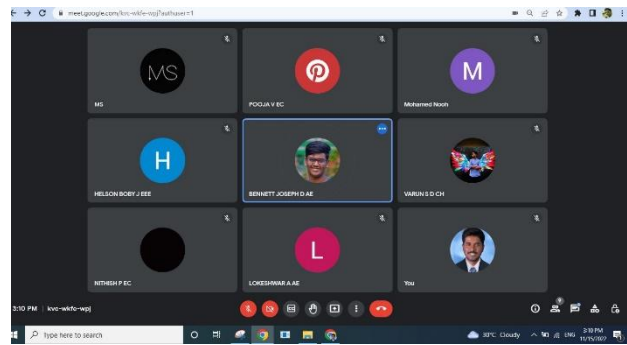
meet.google.com/kvc-wkfe-wpj?authuser=1

MS

MS

POOJA V EC

M

Mohamed Nooh

H

HELSON BOBY J EEE

BENNETT JOSEPH D AE

VARUN S D CH

NITHISH P EC

L

LOKESHWAR A AE

You

3:10 PM | kvc-wkfe-wpj

Type here to search

30°C Cloudy

3:10 PM
11/15/2022